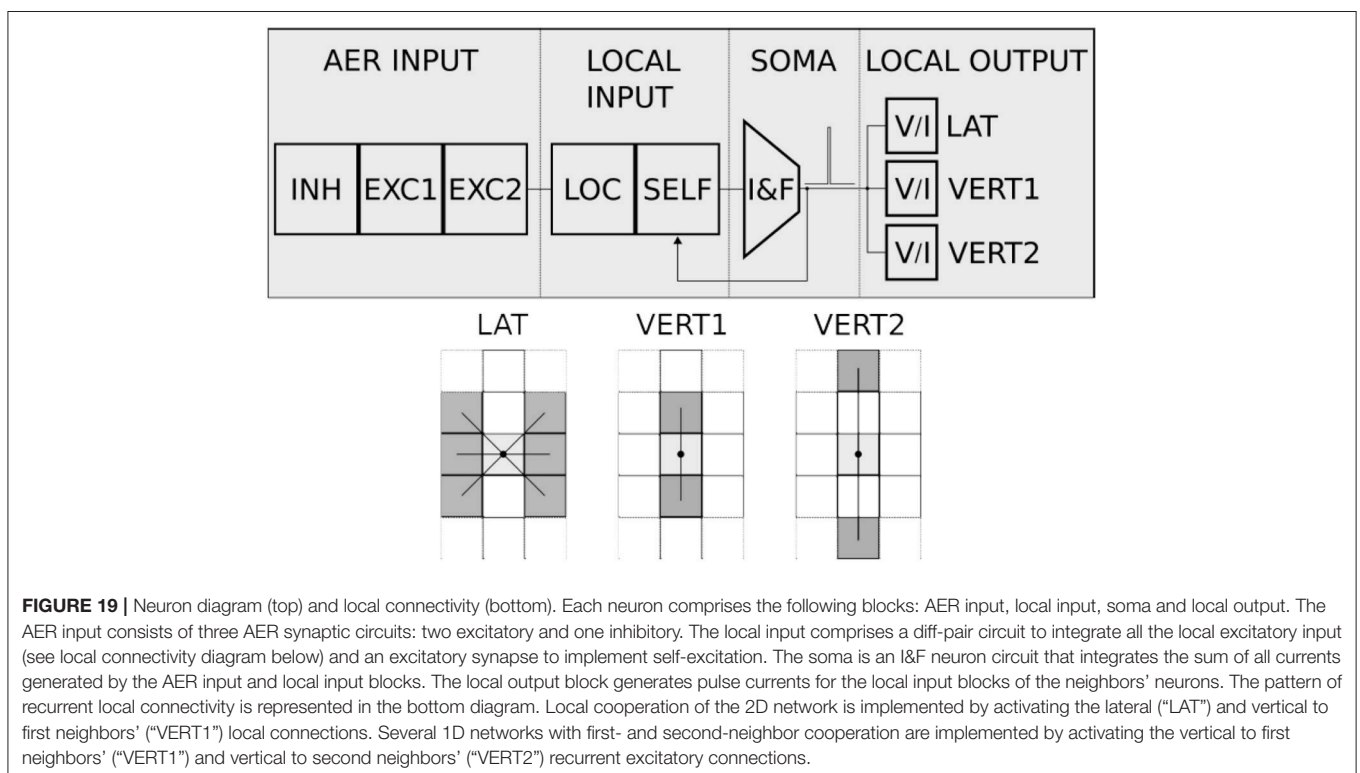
AER INPUT

LOCAL INPUT

SOMA

LOCAL OUTPUT

INH

EXC1

EXC2

LOC

SELF

I&F

V/I LAT

V/I VERT1

V/I VERT2

LAT

VERT1

VERT2

**FIGURE 19 |** Neuron diagram (top) and local connectivity (bottom). Each neuron comprises the following blocks: AER input, local input, soma and local output. The AER input consists of three AER synaptic circuits: two excitatory and one inhibitory. The local input comprises a diff-pair circuit to integrate all the local excitatory input (see local connectivity diagram below) and an excitatory synapse to implement self-excitation. The soma is an I&F neuron circuit that integrates the sum of all currents generated by the AER input and local input blocks. The local output block generates pulse currents for the local input blocks of the neighbors' neurons. The pattern of recurrent local connectivity is represented in the bottom diagram. Local cooperation of the 2D network is implemented by activating the lateral ("LAT") and vertical to first neighbors' ("VERT1") local connections. Several 1D networks with first- and second-neighbor cooperation are implemented by activating the vertical to first neighbors' ("VERT1") and vertical to second neighbors' ("VERT2") recurrent excitatory connections.